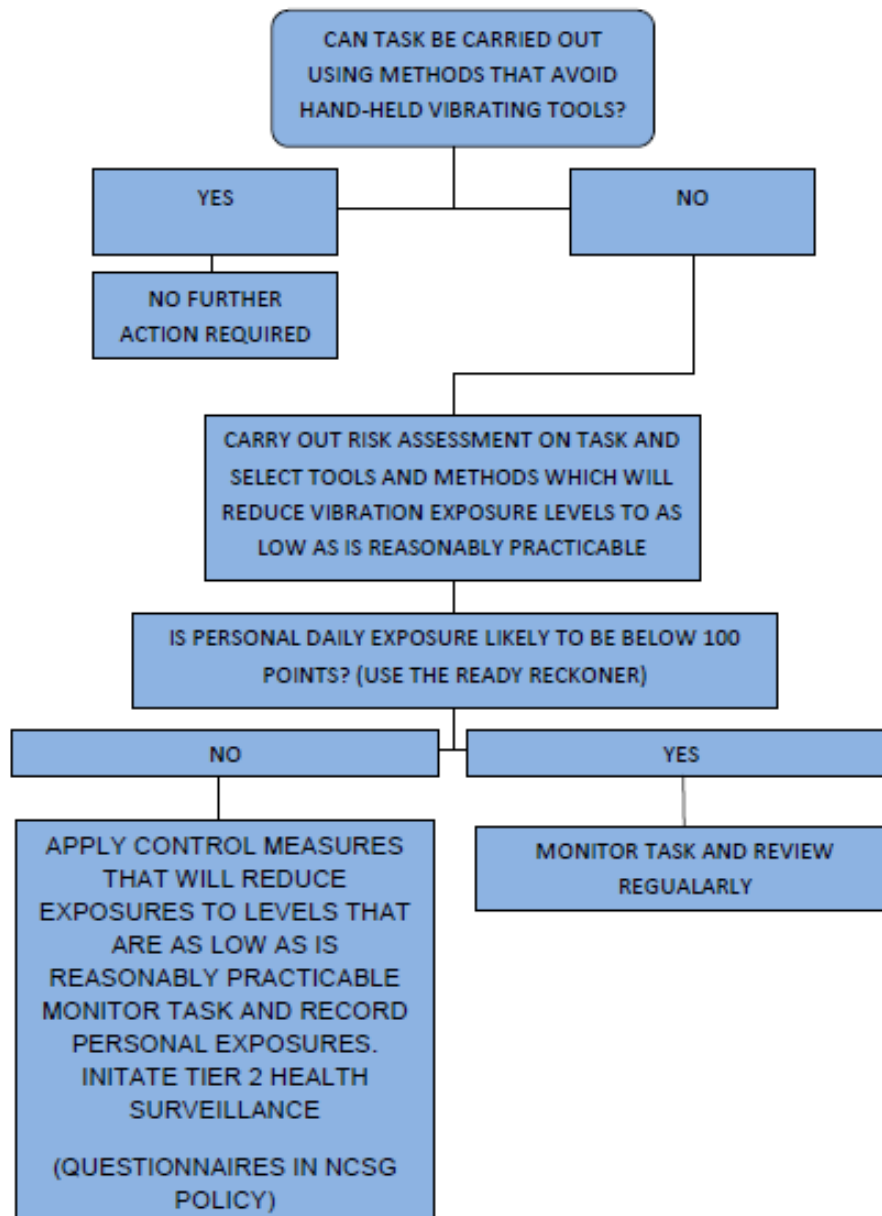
CAN TASK BE CARRIED OUT USING METHODS THAT AVOID HAND-HELD VIBRATING TOOLS?

YES

NO

NO FURTHER ACTION REQUIRED

CARRY OUT RISK ASSESSMENT ON TASK AND SELECT TOOLS AND METHODS WHICH WILL REDUCE VIBRATION EXPOSURE LEVELS TO AS LOW AS IS REASONABLY PRACTICABLE

IS PERSONAL DAILY EXPOSURE LIKELY TO BE BELOW 100 POINTS? (USE THE READY RECKONER)

NO

YES

APPLY CONTROL MEASURES THAT WILL REDUCE EXPOSURES TO LEVELS THAT ARE AS LOW AS IS REASONABLY PRACTICABLE MONITOR TASK AND RECORD PERSONAL EXPOSURES. INITATE TIER 2 HEALTH SURVEILLANCE

(QUESTIONNAIRES IN NCSG POLICY)

MONITOR TASK AND REVIEW REGUALARLY